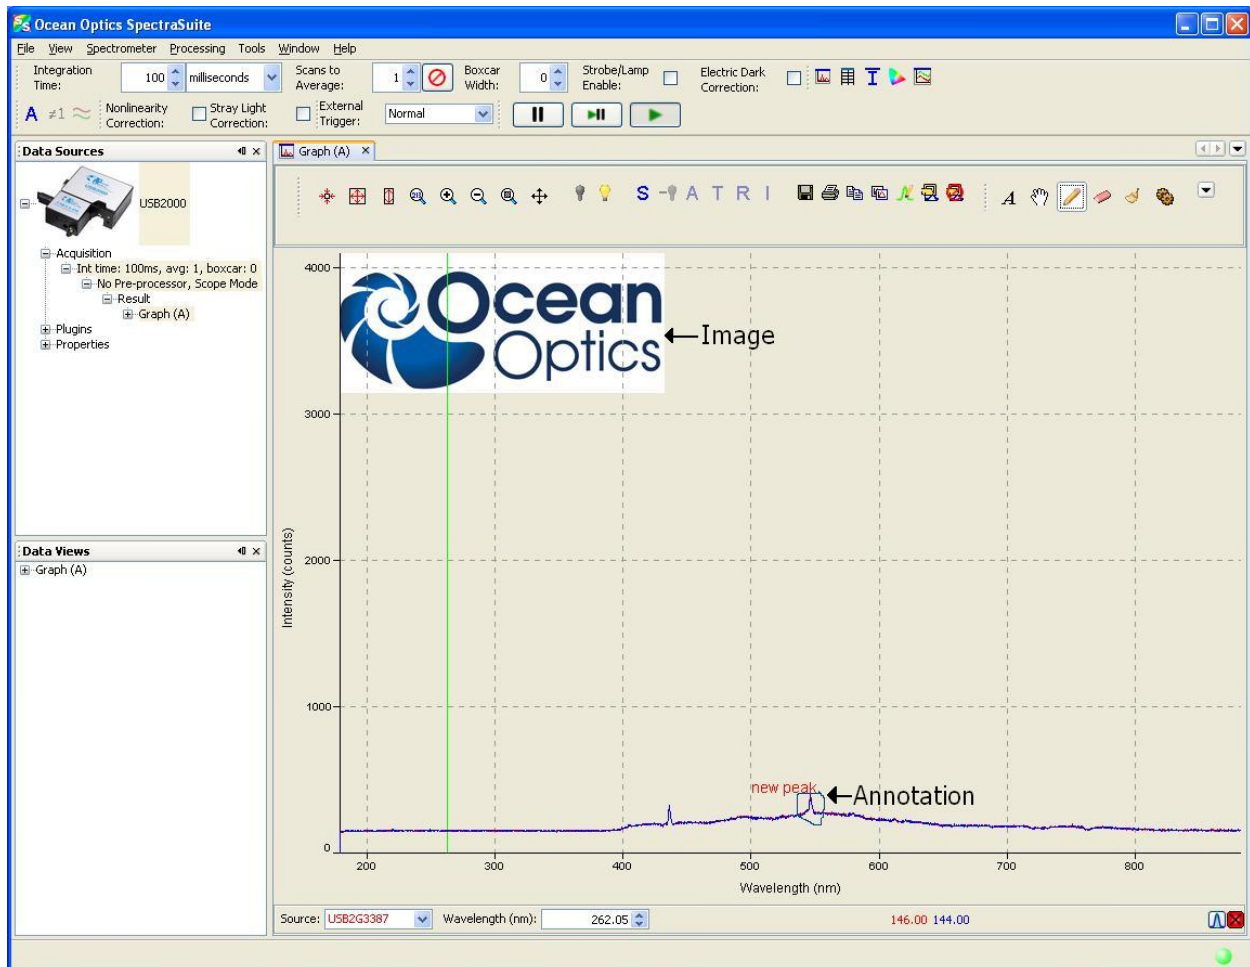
Ocean Optics SpectraSuite

File View Spectrometer Processing Tools Window Help

Integration Time: 100 milliseconds Scans to Average: 1 Boxcar Width: 0 Strobe/Lamp Enable: Electric Dark Correction:

A ≠1 Nonlinearity Correction: Stray Light Correction: External Trigger: Normal

Data Sources

USB2000

Acquisition
Int time: 100ms, avg: 1, boxcar: 0
No Pre-processor, Scope Mode
Result
Graph (A)
Plugins
Properties

Data Views

Graph (A)

Graph (A)

S A T R I A

Ocean Optics ←Image

4000
3000
2000
1000
0

Intensity (counts)

new peak ←Annotation

200 300 400 500 600 700 800

Wavelength (nm)

Source: USB2G3387 Wavelength (nm): 262.05 146.00 144.00